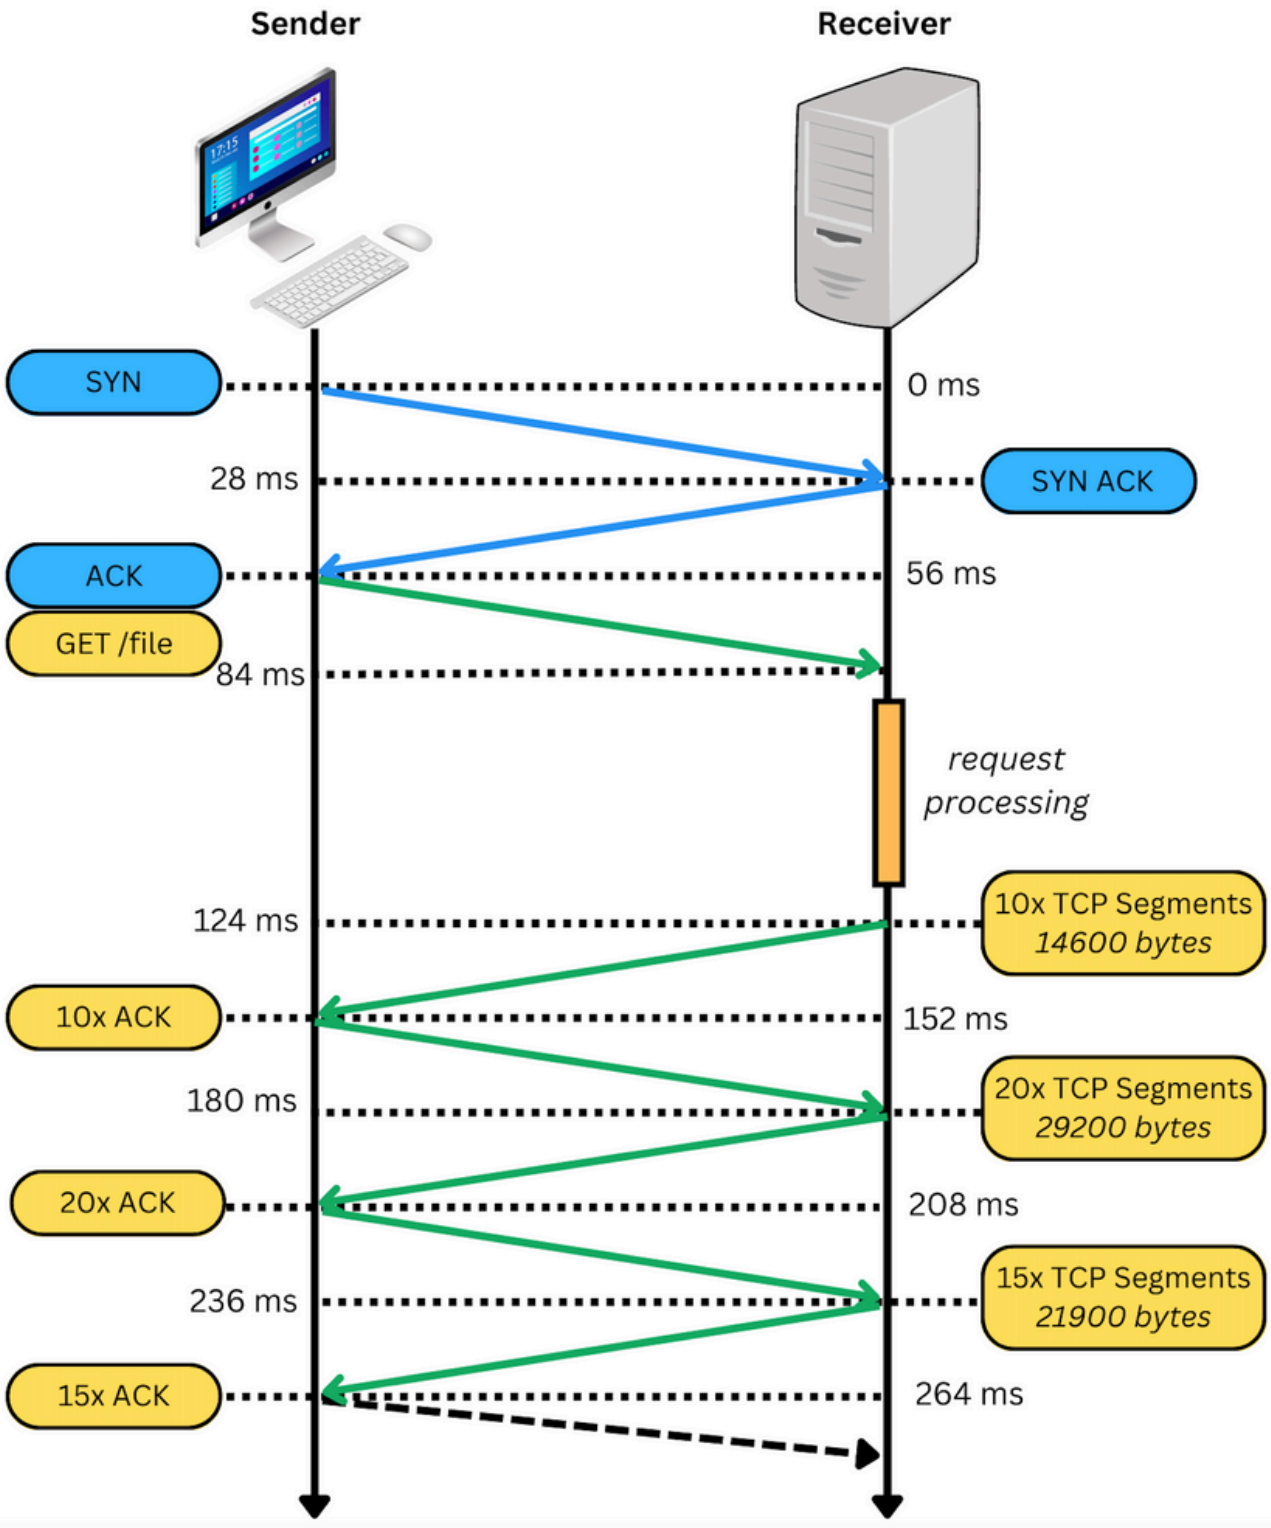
Sender

Receiver

17:15

SYN

0 ms

28 ms

SYN ACK

ACK

56 ms

GET /file

84 ms

request processing

124 ms

10x TCP Segments
14600 bytes

10x ACK

152 ms

180 ms

20x TCP Segments
29200 bytes

20x ACK

208 ms

236 ms

15x TCP Segments
21900 bytes

15x ACK

264 ms